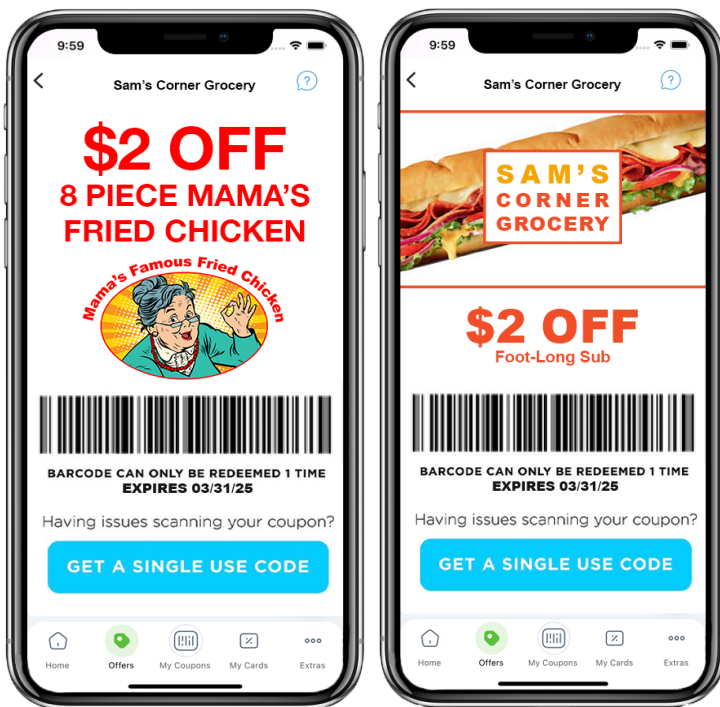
9:59

Sam's Corner Grocery

$2 OFF
8 PIECE MAMA'S FRIED CHICKEN

Mama's Famous Fried Chicken

BARCODE CAN ONLY BE REDEEMED 1 TIME
EXPIRES 03/31/25

Having issues scanning your coupon?

GET A SINGLE USE CODE

Home Offers My Coupons My Cards Extras

9:59

Sam's Corner Grocery

SAM'S CORNER GROCERY

$2 OFF
Foot-Long Sub

BARCODE CAN ONLY BE REDEEMED 1 TIME
EXPIRES 03/31/25

Having issues scanning your coupon?

GET A SINGLE USE CODE

Home Offers My Coupons My Cards Extras